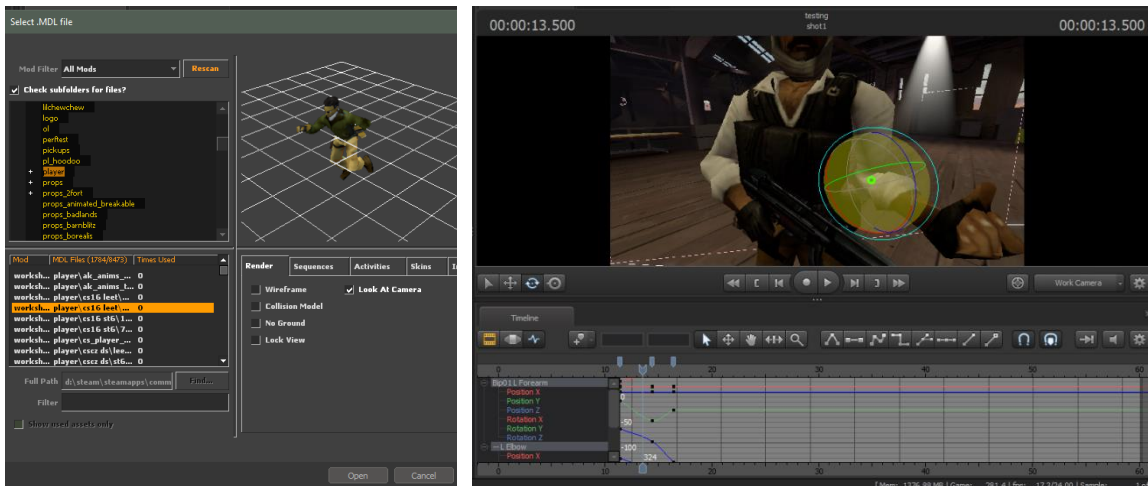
Select .MDL file

Mod Filter All Mods
Rescan

Check subfolders for files?

lilchewchew
logo
ol
perftest
pickups
pl_hoodoo
player
props
props_2fort
props_animated_breakable
props_badlands
props_barnblitz
props_borealis

| Mod | MDL Files (1784/8473) | Times Used |
|---|---|---|
| worksh... | player\ak_anims_... | 0 |
| worksh... | player\ak_anims_t... | 0 |
| worksh... | player\cs16 leet\... | 0 |
| worksh... | player\cs16 leet\... | 0 |
| worksh... | player\cs16 st6\ 1... | 0 |
| worksh... | player\cs16 st6\ 7... | 0 |
| worksh... | player\cs_player_... | 0 |
| worksh... | player\cscz ds\lee... | 0 |
| worksh... | player\cscz ds\st6... | 0 |

Full Path d:\steam\steamapps\comm
Find...
Filter
Show used assets only

Render Sequences Activities Skins I
Wireframe
Look At Camera
Collision Model
No Ground
Lock View

Open Cancel

00:00:13.500
testing
shot1
00:00:13.500

Work Camera

Timeline

Bip01 L Forearm
Position X
Position Y
Position Z
Rotation X
Rotation Y
Rotation Z
L Elbow
Position X

0 10 20 30 40 50 60
0
-50
-100
324

Mem: 1776.98 MB | Game: 281.6 | fps: 17.2/24.00 | Sample: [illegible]